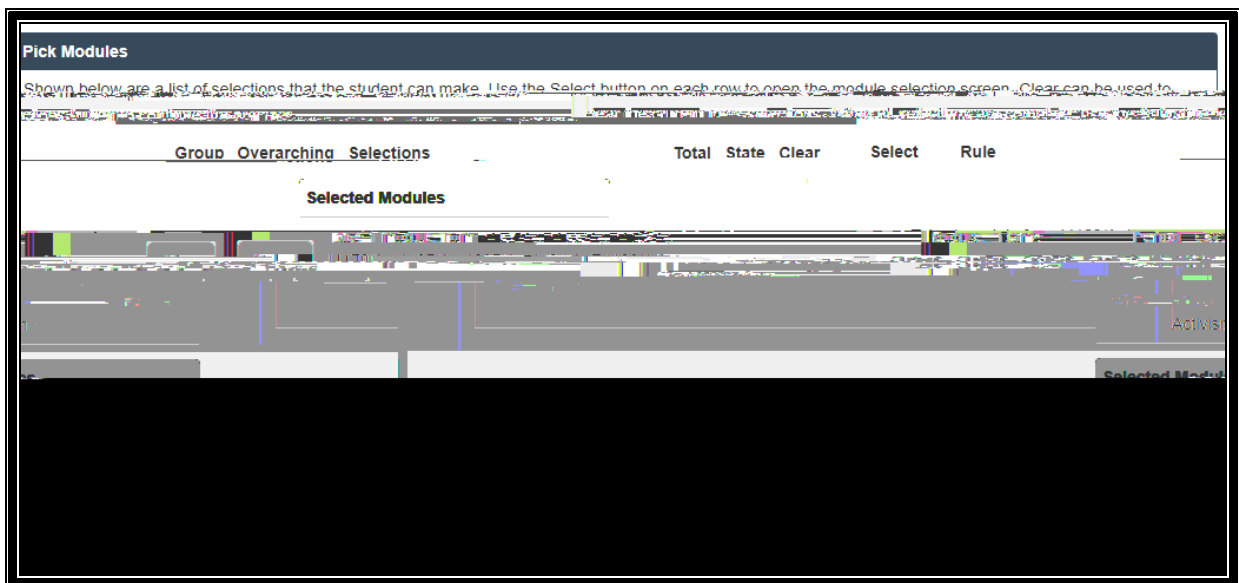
Pick Modules

Shown below are a list of selections that the student can make. Use the Select button on each row to open the module selection screen. Clear can be used to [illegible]

| Group | Overarching | Selections | Total | State | Clear | Select | Rule |
|---|---|---|---|---|---|---|---|

Selected Modules

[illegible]

Activ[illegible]

Selected Modul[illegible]